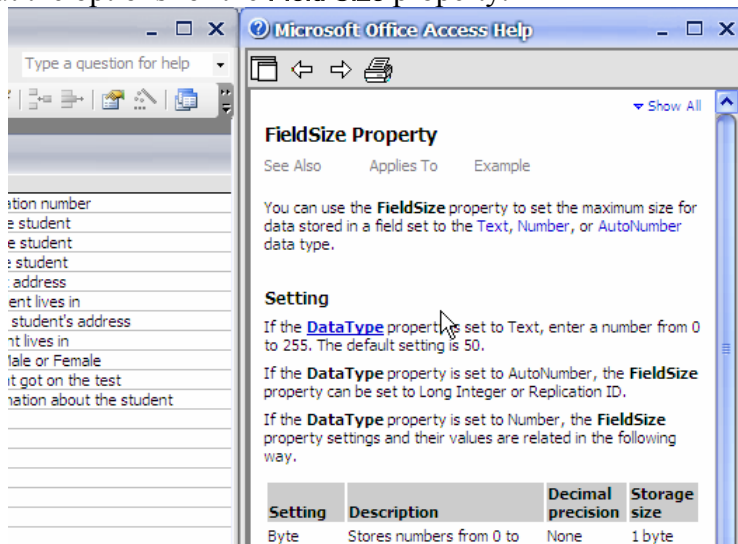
Type a question for help

ation number
e student
e student
e student
address
ent lives in
student's address
nt lives in
Male or Female
t got on the test
nation about the student

Microsoft Office Access Help

Show All

FieldSize Property

See Also Applies To Example

You can use the FieldSize property to set the maximum size for data stored in a field set to the Text, Number, or AutoNumber data type.

Setting

If the DataType property is set to Text, enter a number from 0 to 255. The default setting is 50.

If the DataType property is set to AutoNumber, the FieldSize property can be set to Long Integer or Replication ID.

If the DataType property is set to Number, the FieldSize property settings and their values are related in the following way.

| Setting | Description | Decimal precision | Storage size |
|---|---|---|---|
| Byte | Stores numbers from 0 to | None | 1 byte |